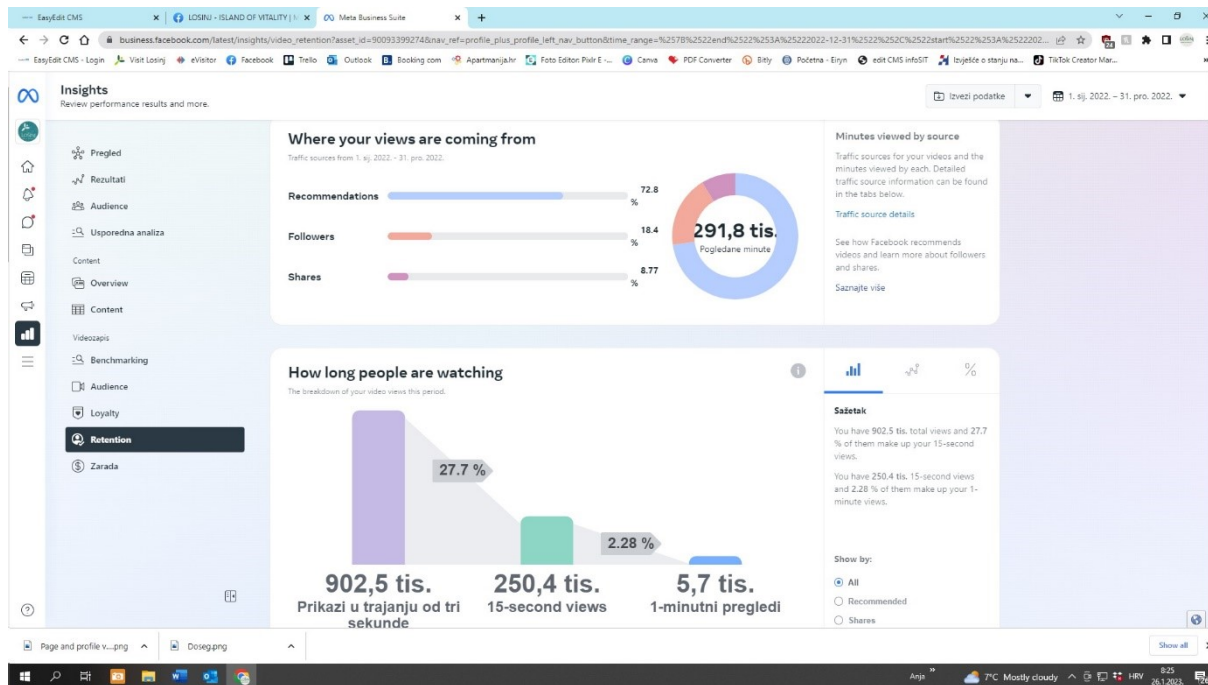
EasyEdit CMS | LOSINJ - ISLAND OF VITALITY | | Meta Business Suite | +

business.facebook.com/latest/insights/video_retention?asset_id=90093399274&nav_ref=profile_plus_profile_left_nav_button&time_range=%257B%2522end%2522%253A%25222022-12-31%2522%252C%2522start%2522%253A%2522202...

EasyEdit CMS - Login | Visit Losinj | eVisitor | Facebook | Trello | Outlook | Booking.com | Apartmanija.hr | Foto Editor Pixlr E -... | Canva | PDF Converter | Bitly | Početna - Eiryn | edit CMS infoSIT | Izvješće o stanju na... | TikTok Creator Mar...

Insights
Review performance results and more.

Izvezi podatke | 1. sij. 2022. – 31. pro. 2022.

Pregled
Rezultati
Audience
Usporedna analiza
Content
Overview
Content
Videozapis
Benchmarking
Audience
Loyalty
Retention
Zarada

Where your views are coming from
Traffic sources from 1. sij. 2022. - 31. pro. 2022.

Recommendations 72.8 %
Followers 18.4 %
Shares 8.77 %

291,8 tis.
Pogledane minute

Minutes viewed by source
Traffic sources for your videos and the minutes viewed by each. Detailed traffic source information can be found in the tabs below.
Traffic source details
See how Facebook recommends videos and learn more about followers and shares.
Saznajte više

How long people are watching
The breakdown of your video views this period.

27.7 %
2.28 %

902,5 tis.
Prikazi u trajanju od tri sekunde
250,4 tis.
15-second views
5,7 tis.
1-minutni pregledi

%

Sažetak
You have 902.5 tis. total views and 27.7 % of them make up your 15-second views.
You have 250.4 tis. 15-second views and 2.28 % of them make up your 1-minute views.

Show by:
All
Recommended
Shares

Page and profile v....png | Doseg.png | Show all

Anja | 7°C Mostly cloudy | HRV | 8:25 26.1.2023.